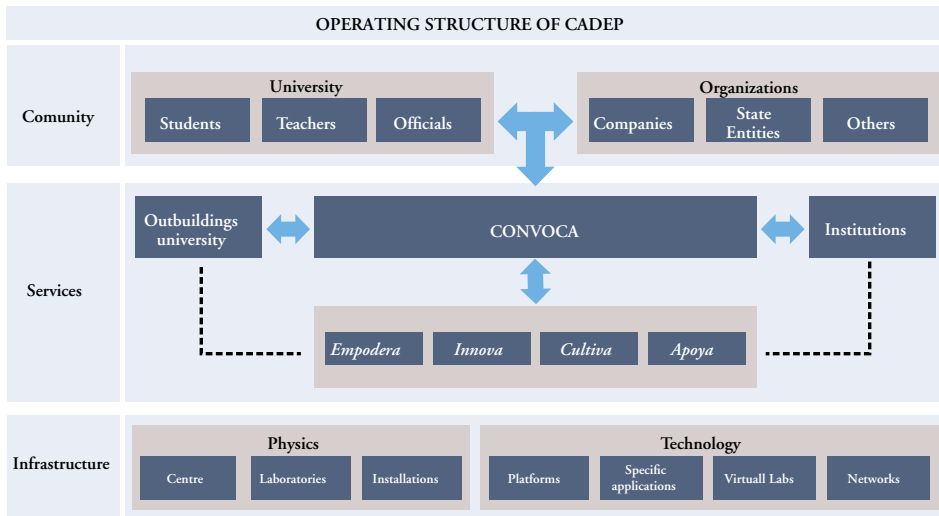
OPERATING STRUCTURE OF CADEP

Comunity

University

Students

Teachers

Officials

Organizations

Companies

State Entities

Others

Services

Outbuildings university

CONVOCA

Institutions

*Empodera*

*Innova*

*Cultiva*

*Apoya*

Infrastructure

Physics

Centre

Laboratories

Installations

Technology

Platforms

Specific applications

Virtuall Labs

Networks